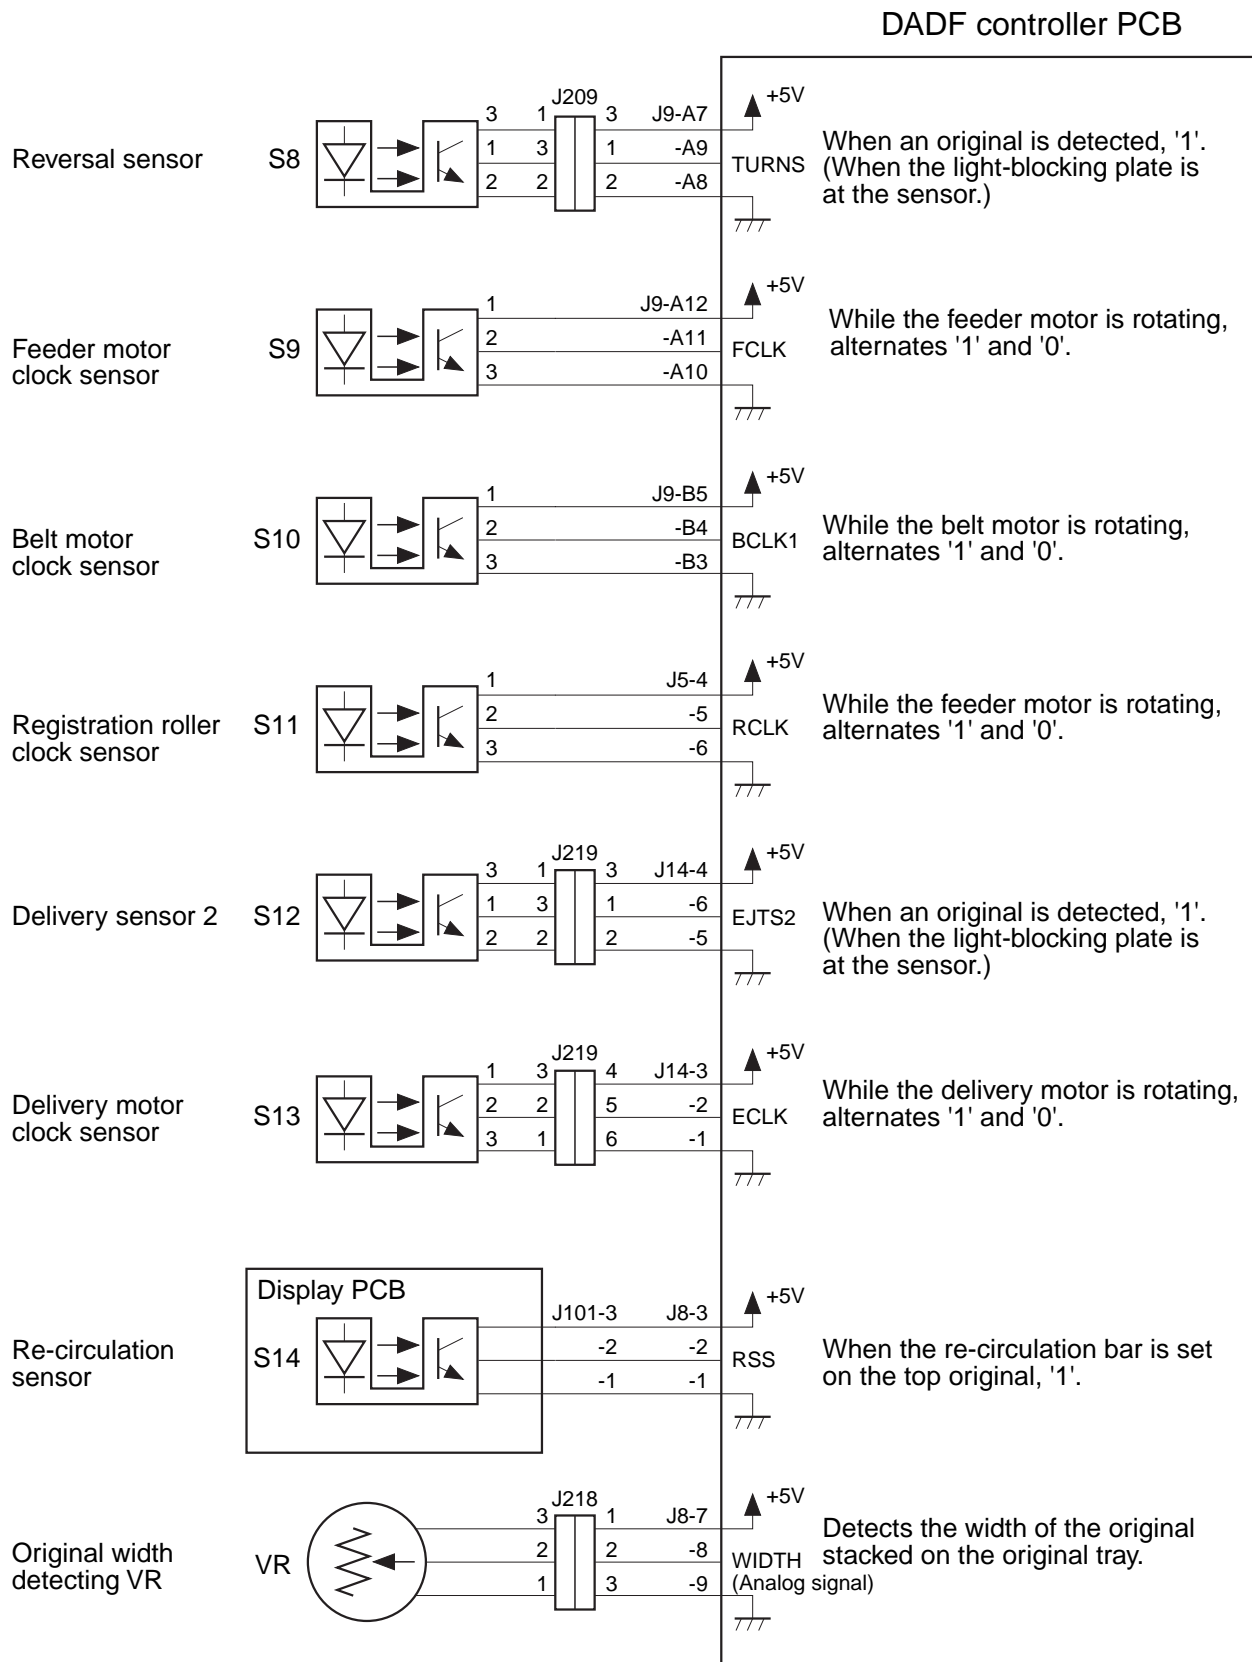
DADF controller PCB

Reversal sensor S8 3 1 J209 3 J9-A7 +5V
1 3 1 -A9 TURNS
2 2 2 -A8
When an original is detected, '1'. (When the light-blocking plate is at the sensor.)

Feeder motor clock sensor S9 1 J9-A12 +5V
2 -A11 FCLK
3 -A10
While the feeder motor is rotating, alternates '1' and '0'.

Belt motor clock sensor S10 1 J9-B5 +5V
2 -B4 BCLK1
3 -B3
While the belt motor is rotating, alternates '1' and '0'.

Registration roller clock sensor S11 1 J5-4 +5V
2 -5 RCLK
3 -6
While the feeder motor is rotating, alternates '1' and '0'.

Delivery sensor 2 S12 3 1 J219 3 J14-4 +5V
1 3 1 -6 EJTS2
2 2 2 -5
When an original is detected, '1'. (When the light-blocking plate is at the sensor.)

Delivery motor clock sensor S13 1 3 J219 4 J14-3 +5V
2 2 5 -2 ECLK
3 1 6 -1
While the delivery motor is rotating, alternates '1' and '0'.

Display PCB
Re-circulation sensor S14 J101-3 J8-3 +5V
-2 -2 RSS
-1 -1
When the re-circulation bar is set on the top original, '1'.

Original width detecting VR VR 3 J218 1 J8-7 +5V
2 2 -8 WIDTH
1 3 -9 (Analog signal)
Detects the width of the original stacked on the original tray.